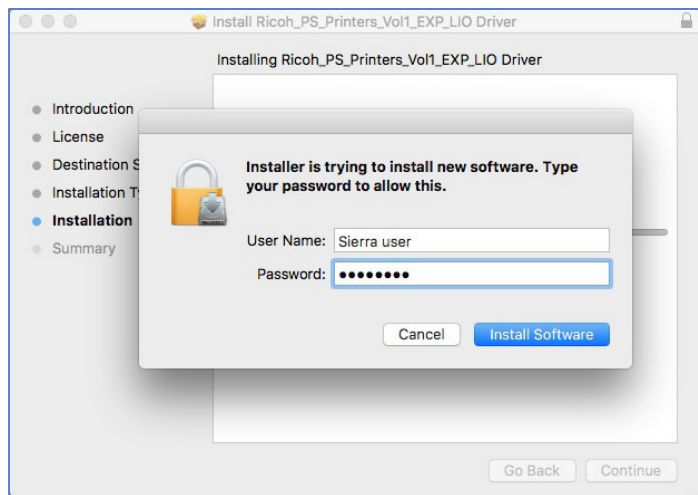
Install Ricoh_PS_Printers_Vol1_EXP_LIO Driver

Installing Ricoh_PS_Printers_Vol1_EXP_LIO Driver

Introduction
License
Destination S
Installation T
Installation
Summary

Installer is trying to install new software. Type your password to allow this.

User Name: Sierra user
Password: ••••••••

Cancel
Install Software

Go Back
Continue